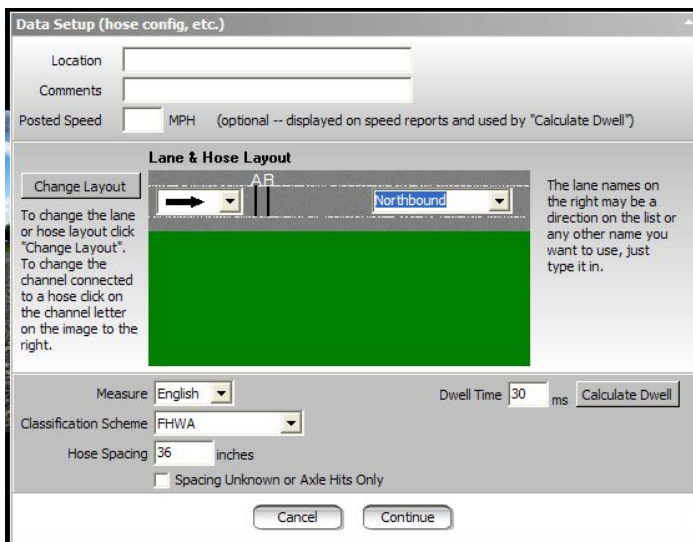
Data Setup (hose config, etc.)

Location

Comments

Posted Speed MPH (optional -- displayed on speed reports and used by "Calculate Dwell")

Lane & Hose Layout

Change Layout

To change the lane or hose layout click "Change Layout". To change the channel connected to a hose click on the channel letter on the image to the right.

AB

Northbound

The lane names on the right may be a direction on the list or any other name you want to use, just type it in.

Measure English

Dwell Time 30 ms Calculate Dwell

Classification Scheme FHWA

Hose Spacing 36 inches

Spacing Unknown or Axle Hits Only

Cancel Continue